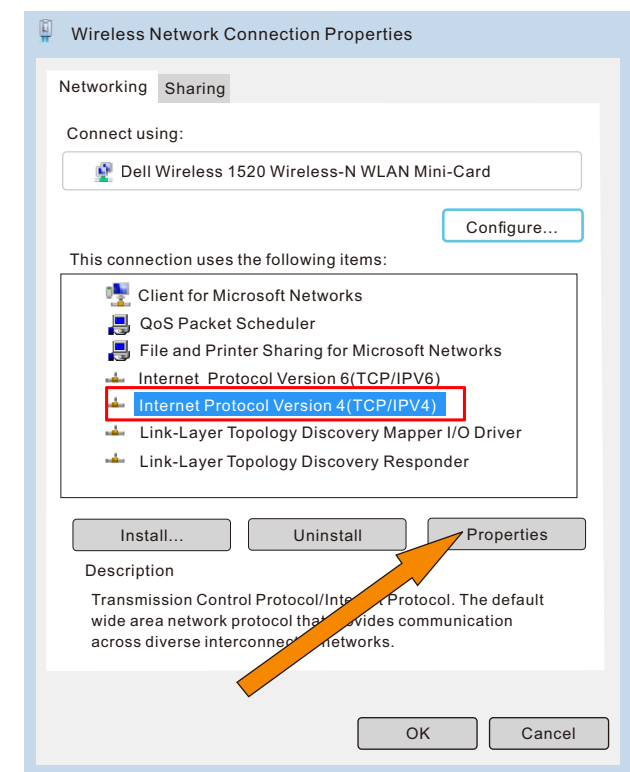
Wireless Network Connection Properties

Networking Sharing

Connect using:

Dell Wireless 1520 Wireless-N WLAN Mini-Card

Configure...

This connection uses the following items:

Client for Microsoft Networks
QoS Packet Scheduler
File and Printer Sharing for Microsoft Networks
Internet Protocol Version 6(TCP/IPV6)
Internet Protocol Version 4(TCP/IPV4)
Link-Layer Topology Discovery Mapper I/O Driver
Link-Layer Topology Discovery Responder

Install... Uninstall Properties

Description

Transmission Control Protocol/Inte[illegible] Protocol. The default wide area network protocol tha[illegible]vides communication across diverse interconne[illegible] networks.

OK Cancel